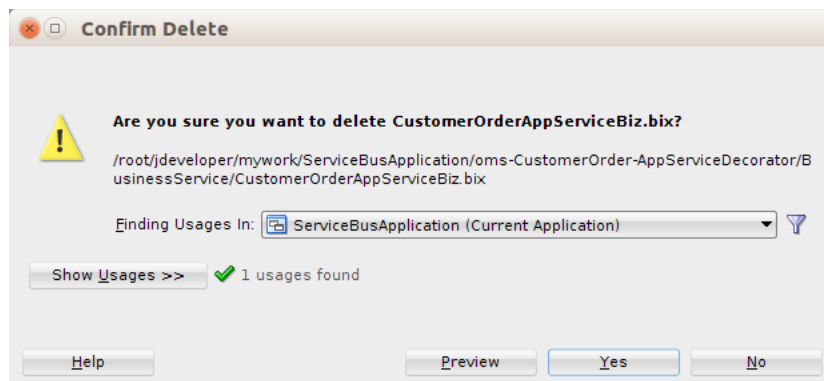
Confirm Delete

Are you sure you want to delete CustomerOrderAppServiceBiz.bix?

/root/jdeveloper/mywork/ServiceBusApplication/oms-CustomerOrder-AppServiceDecorator/BusinessService/CustomerOrderAppServiceBiz.bix

Finding Usages In: ServiceBusApplication (Current Application)

Show Usages >> 1 usages found

Help Preview Yes No